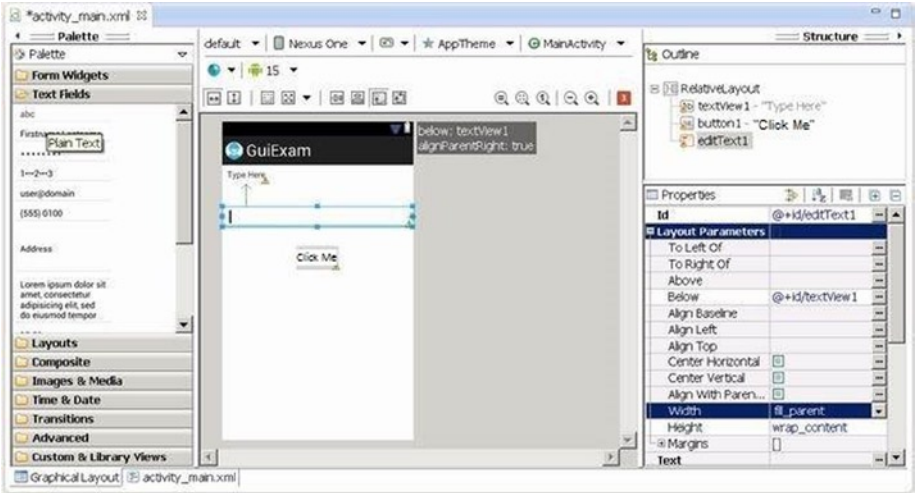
*activity_main.xml

Palette

Palette

Form Widgets

Text Fields

abc

Firstname Lastname

Plain Text

••••••

1--2--3

user@domain

(555) 0100

Address

Lorem ipsum dolor sit amet, consectetur adipisicing elit, sed do eiusmod tempor

Layouts

Composite

Images & Media

Time & Date

Transitions

Advanced

Custom & Library Views

default | Nexus One | AppTheme | MainActivity

15

GuiExam

Type Here

Click Me

below: textView1
alignParentRight: true

Structure

Outline

RelativeLayout
textView1 - "Type Here"
button1 - "Click Me"
editText1

Properties

| | |
|---|---|
| Id | @+id/editText1 |
| Layout Parameters | |
| To Left Of | |
| To Right Of | |
| Above | |
| Below | @+id/textView1 |
| Align Baseline | |
| Align Left | |
| Align Top | |
| Center Horizontal | |
| Center Vertical | |
| Align With Paren... | |
| Width | fill_parent |
| Height | wrap_content |
| Margins | [] |
| Text | |

Graphical Layout | activity_main.xml